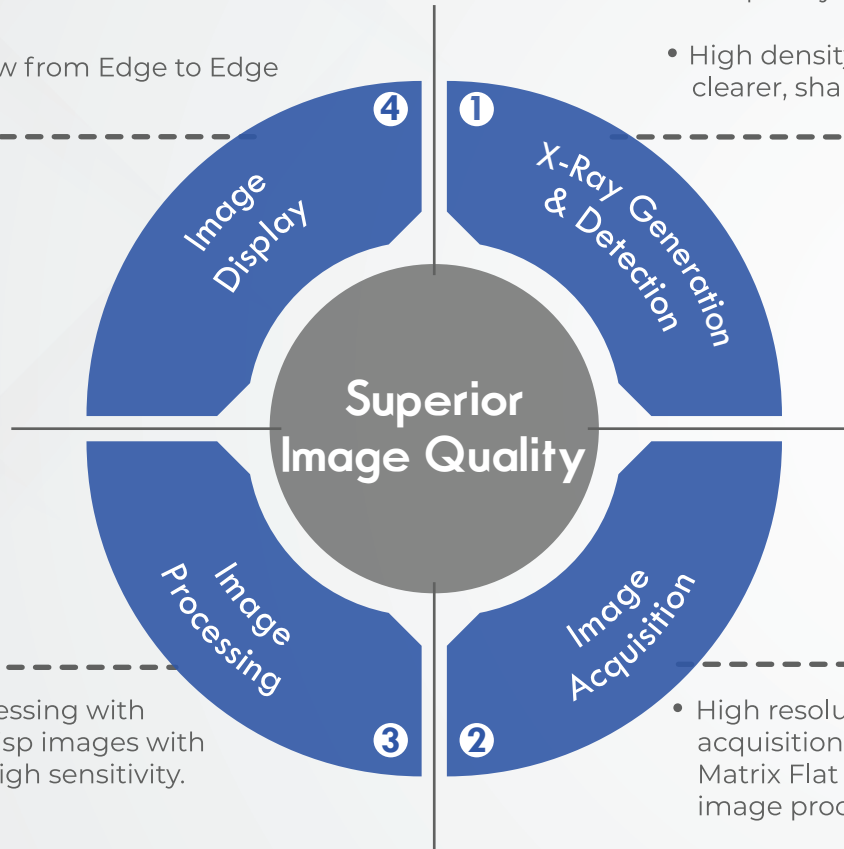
w from Edge to Edge

• High density clearer, sha

4

Image Display

1

X-Ray Generation & Detection

Superior Image Quality

Image Processing

3

2

Image Acquisition

essing with sp images with igh sensitivity.

• High resolu acquisition Matrix Flat image proc